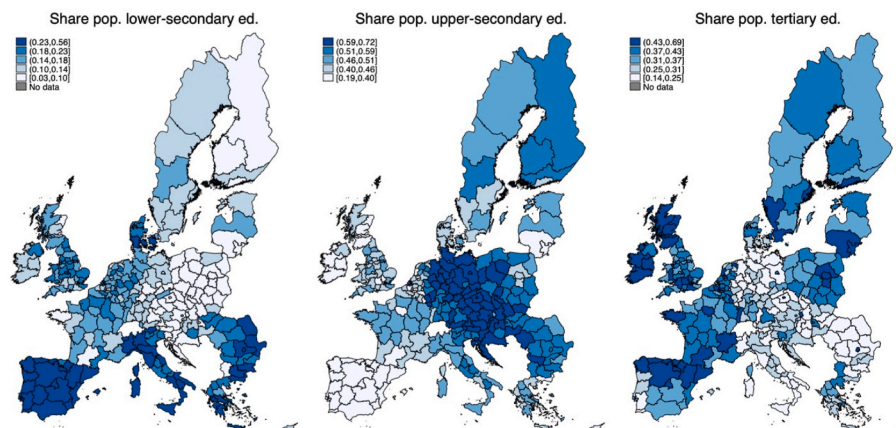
Share pop. lower-secondary ed.

(0.23,0.56]
(0.18,0.23]
(0.14,0.18]
(0.10,0.14]
[0.03,0.10]
No data

Share pop. upper-secondary ed.

(0.59,0.72]
(0.51,0.59]
(0.46,0.51]
(0.40,0.46]
[0.19,0.40]

Share pop. tertiary ed.

(0.43,0.69]
(0.37,0.43]
(0.31,0.37]
(0.25,0.31]
[0.14,0.25]
No data